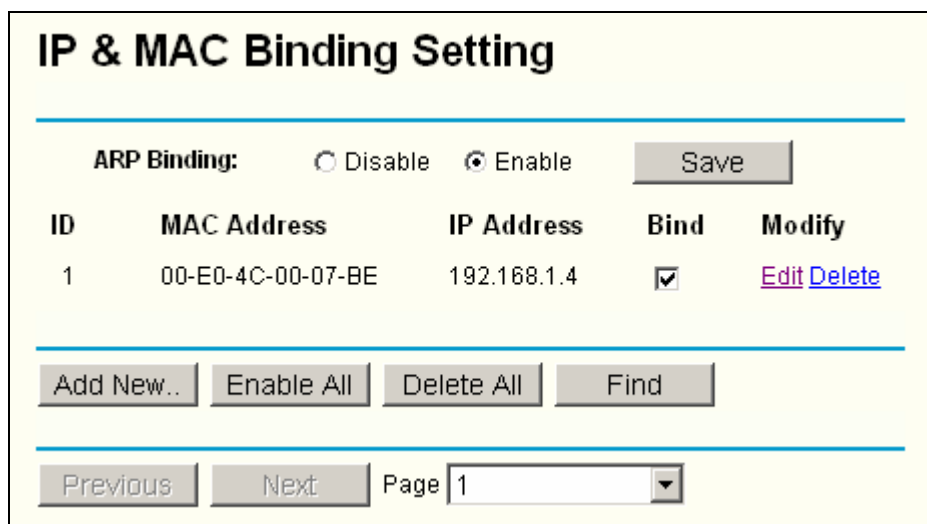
IP & MAC Binding Setting

ARP Binding: Disable Enable Save

| ID | MAC Address | IP Address | Bind | Modify |
|---|---|---|---|---|
| 1 | 00-E0-4C-00-07-BE | 192.168.1.4 | ☑ | Edit Delete |

Add New.. Enable All Delete All Find

Previous Next Page 1